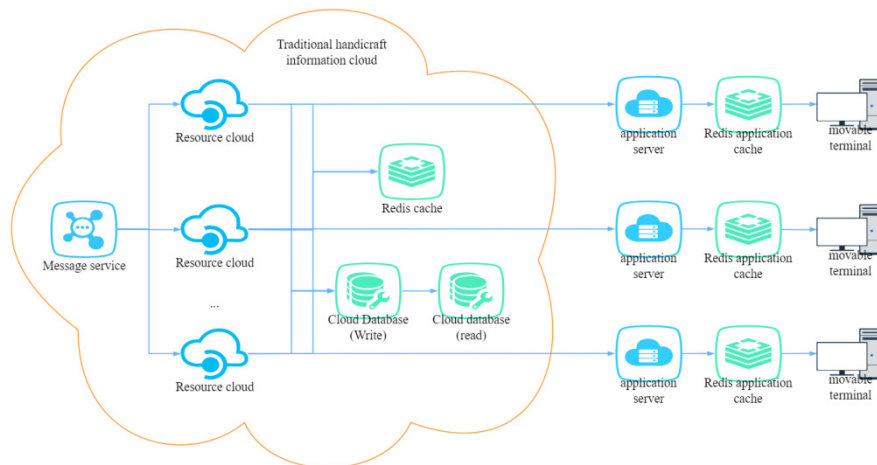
Traditional handicraft information cloud

Resource cloud

Message service

Resource cloud

...

Resource cloud

Redis cache

Cloud Database (Write)

Cloud database (read)

application server

Redis application cache

movable terminal

application server

Redis application cache

movable terminal

application server

Redis application cache

movable terminal